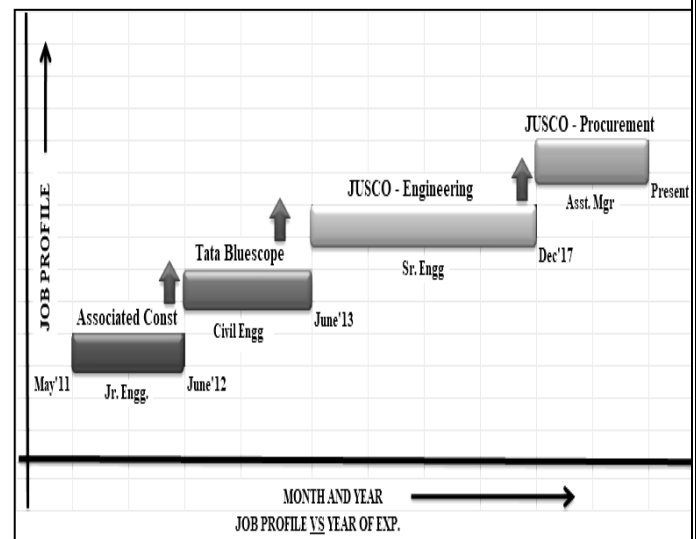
JOB PROFILE

JUSCO - Procurement

JUSCO - Engineering

Tata Bluescope

Associated Const

May'11

Jr. Engg.

June'12

Civil Engg

June'13

Sr. Engg

Dec'17

Asst. Mgr

Present

MONTH AND YEAR

JOB PROFILE VS YEAR OF EXP.